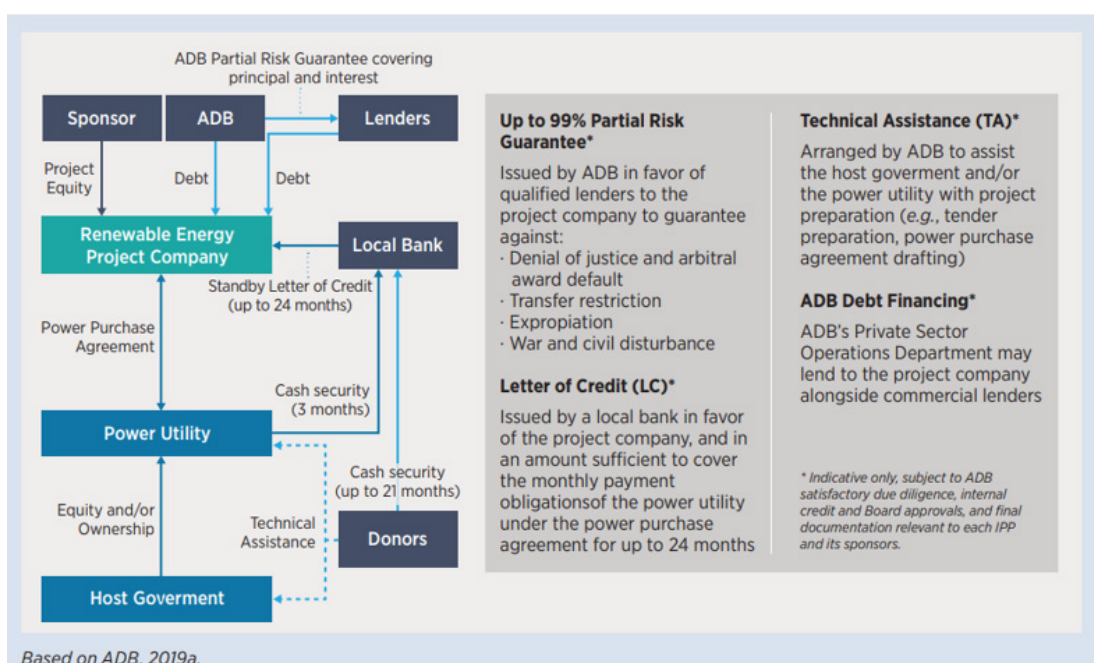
ADB Partial Risk Guarantee covering principal and interest

Sponsor

ADB

Lenders

Project Equity

Debt

Debt

Renewable Energy Project Company

Local Bank

Standby Letter of Credit (up to 24 months)

Power Purchase Agreement

Cash security (3 months)

Power Utility

Cash security (up to 21 months)

Equity and/or Ownership

Technical Assistance

Donors

Host Goverment

Up to 99% Partial Risk Guarantee*

Issued by ADB in favor of qualified lenders to the project company to guarantee against:
· Denial of justice and arbitral award default
· Transfer restriction
· Expropiation
· War and civil disturbance

Letter of Credit (LC)*

Issued by a local bank in favor of the project company, and in an amount sufficient to cover the monthly payment obligationsof the power utility under the power purchase agreement for up to 24 months

Technical Assistance (TA)*

Arranged by ADB to assist the host goverment and/or the power utility with project preparation (e.g., tender preparation, power purchase agreement drafting)

ADB Debt Financing*

ADB's Private Sector Operations Department may lend to the project company alongside commercial lenders

* Indicative only, subject to ADB satisfactory due diligence, internal credit and Board approvals, and final documentation relevant to each IPP and its sponsors.

Based on ADB, 2019a.